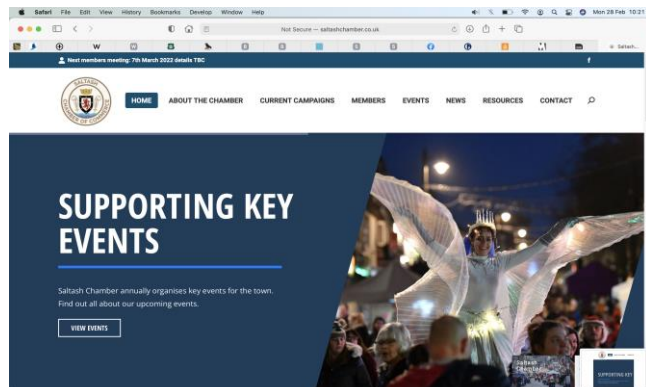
Safari File Edit View History Bookmarks Develop Window Help

Mon 28 Feb 10:21

Not Secure — saltashchamber.co.uk

Saltash

Next members meeting: 7th March 2022 details TBC

SALTASH CHAMBER OF COMMERCE

HOME ABOUT THE CHAMBER CURRENT CAMPAIGNS MEMBERS EVENTS NEWS RESOURCES CONTACT

SUPPORTING KEY EVENTS

Saltash Chamber annually organises key events for the town. Find out all about our upcoming events.

VIEW EVENTS

Saltash Chamber

SUPPORTING KEY